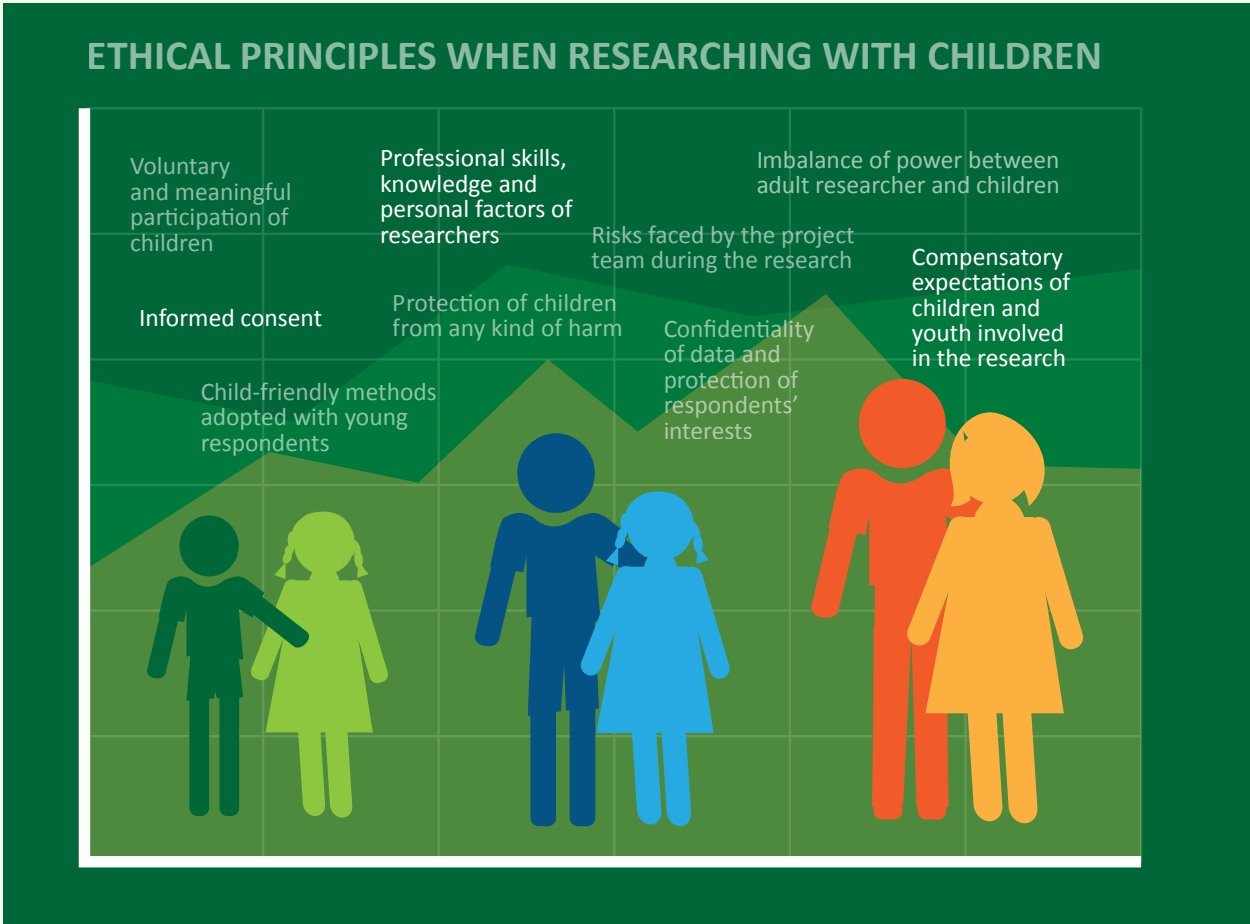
ETHICAL PRINCIPLES WHEN RESEARCHING WITH CHILDREN

Voluntary and meaningful participation of children

Professional skills, knowledge and personal factors of researchers

Imbalance of power between adult researcher and children

Risks faced by the project team during the research

Compensatory expectations of children and youth involved in the research

Informed consent

Protection of children from any kind of harm

Confidentiality of data and protection of respondents' interests

Child-friendly methods adopted with young respondents